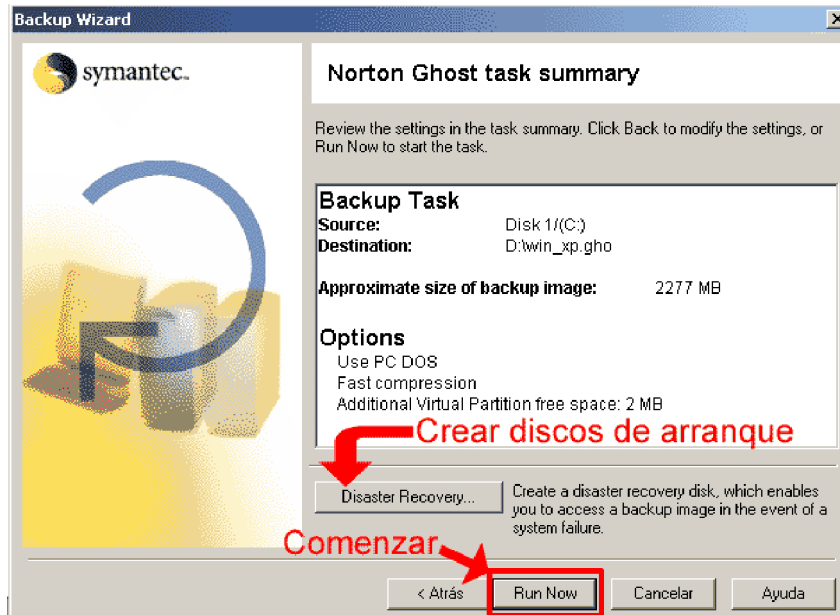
Backup Wizard

symantec.

Norton Ghost task summary

Review the settings in the task summary. Click Back to modify the settings, or Run Now to start the task.

Backup Task
Source: Disk 1/(C:)
Destination: D:\win_xp.gho

Approximate size of backup image: 2277 MB

Options
Use PC DOS
Fast compression
Additional Virtual Partition free space: 2 MB

Crear discos de arranque

Disaster Recovery...

Create a disaster recovery disk, which enables you to access a backup image in the event of a system failure.

Comenzar

< Atrás

Run Now

Cancelar

Ayuda